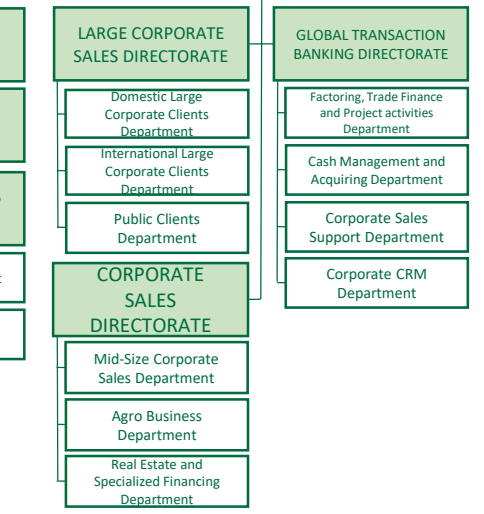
LARGE CORPORATE SALES DIRECTORATE

Domestic Large Corporate Clients Department

International Large Corporate Clients Department

Public Clients Department

CORPORATE SALES DIRECTORATE

Mid-Size Corporate Sales Department

Agro Business Department

Real Estate and Specialized Financing Department

GLOBAL TRANSACTION BANKING DIRECTORATE

Factoring, Trade Finance and Project activities Department

Cash Management and Acquiring Department

Corporate Sales Support Department

Corporate CRM Department